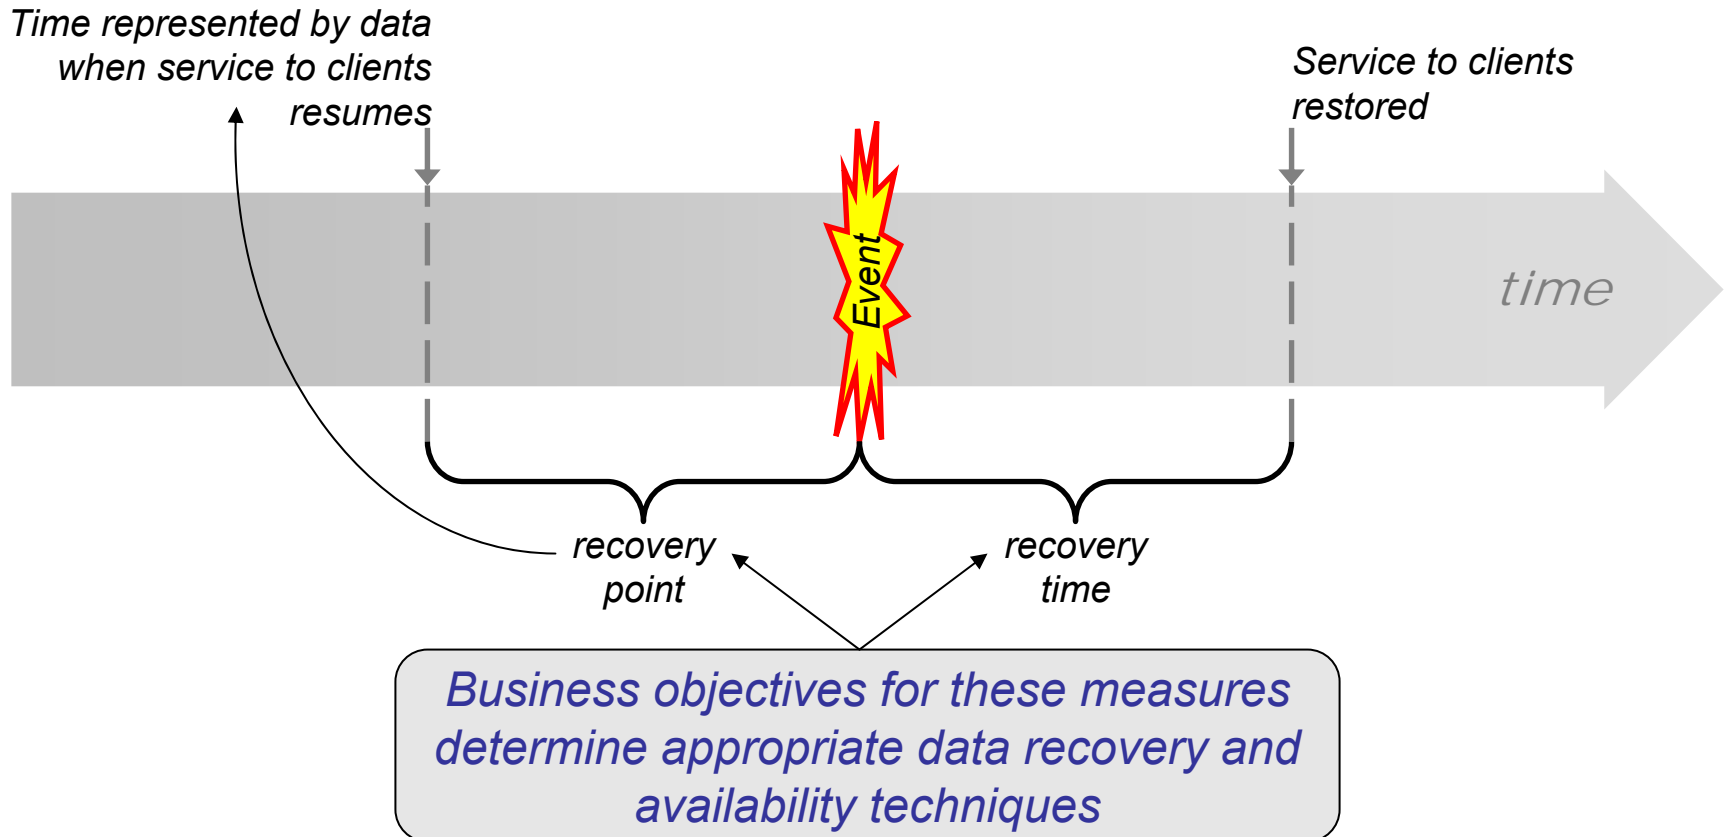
Time represented by data when service to clients resumes

Service to clients restored

Event

time

recovery point

recovery time

Business objectives for these measures determine appropriate data recovery and availability techniques